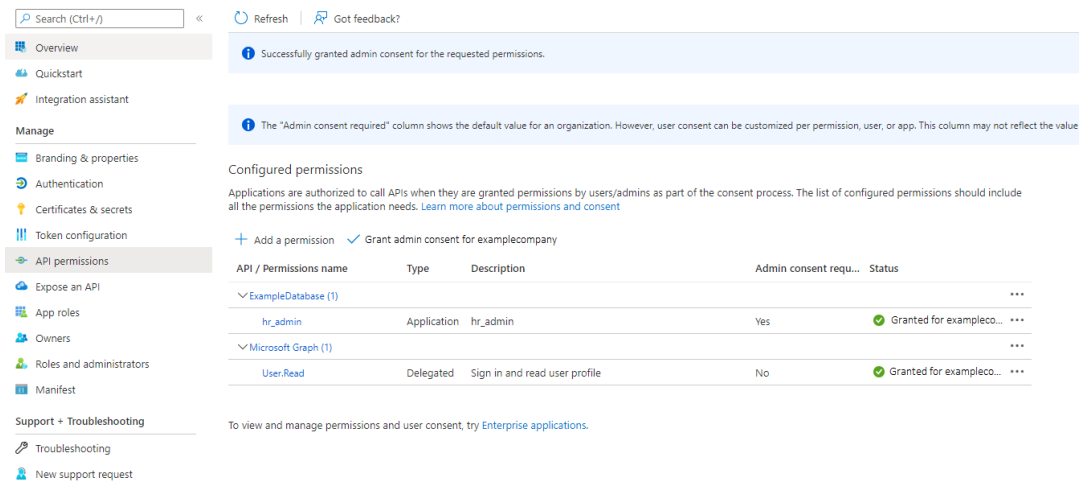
Search (Ctrl+/)

«

Overview

Quickstart

Integration assistant

Manage

Branding & properties

Authentication

Certificates & secrets

Token configuration

API permissions

Expose an API

App roles

Owners

Roles and administrators

Manifest

Support + Troubleshooting

Troubleshooting

New support request

Refresh

Got feedback?

Successfully granted admin consent for the requested permissions.

The "Admin consent required" column shows the default value for an organization. However, user consent can be customized per permission, user, or app. This column may not reflect the value

Configured permissions

Applications are authorized to call APIs when they are granted permissions by users/admins as part of the consent process. The list of configured permissions should include all the permissions the application needs. Learn more about permissions and consent

+ Add a permission

✓ Grant admin consent for examplecompany

| API / Permissions name | Type | Description | Admin consent requ... | Status | |
|---|---|---|---|---|---|
| ExampleDatabase (1) | | | | | ••• |
| hr_admin | Application | hr_admin | Yes | Granted for exampleco... | ••• |
| Microsoft Graph (1) | | | | | ••• |
| User.Read | Delegated | Sign in and read user profile | No | Granted for exampleco... | ••• |

To view and manage permissions and user consent, try Enterprise applications.